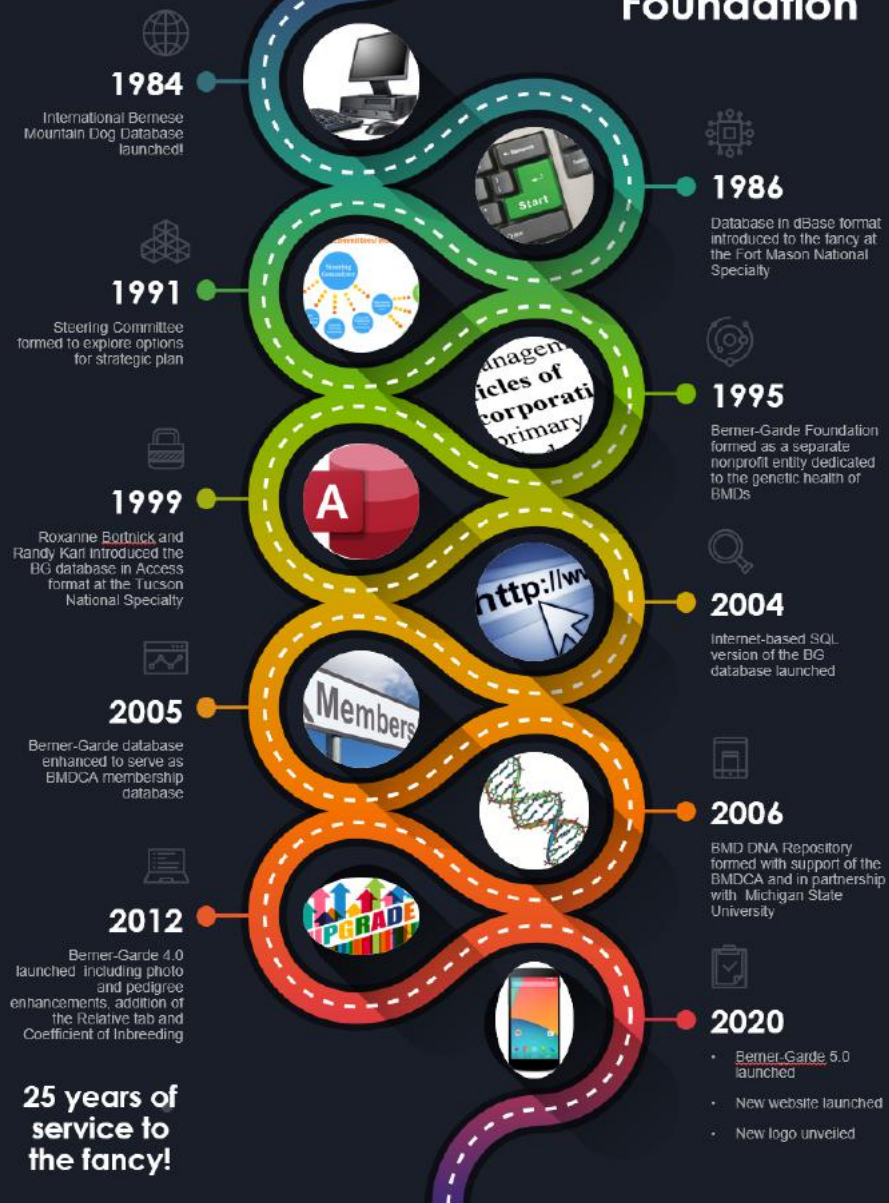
Foundation

1984
International Bernese Mountain Dog Database launched!

1986
Database in dBase format introduced to the fancy at the Fort Mason National Specialty

1991
Steering Committee formed to explore options for strategic plan

1995
Berner-Garde Foundation formed as a separate nonprofit entity dedicated to the genetic health of BMDs

1999
Roxanne Bortnick and Randy Karl introduced the BG database in Access format at the Tucson National Specialty

2004
Internet-based SQL version of the BG database launched

2005
Berner-Garde database enhanced to serve as BMDCA membership database

2006
BMD DNA Repository formed with support of the BMDCA and in partnership with Michigan State University

2012
Berner-Garde 4.0 launched including photo and pedigree enhancements, addition of the Relative tab and Coefficient of Inbreeding

2020
• Berner-Garde 5.0 launched
• New website launched
• New logo unveiled

25 years of service to the fancy!

Start
Members
UPGRADE
http://w
anagen
icles of
corporati
rimary
A